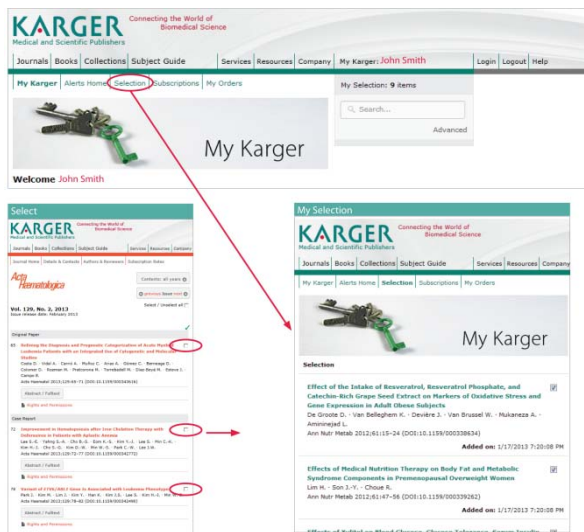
KARGER
Medical and Scientific Publishers
Connecting the World of Biomedical Science

Journals | Books | Collections | Subject Guide | Services | Resources | Company | My Karger: John Smith | Login | Logout | Help

My Karger | Alerts Home | Selection | Subscriptions | My Orders

My Selection: 9 items

Search...

Advanced

My Karger

Welcome John Smith

Select

KARGER
Connecting the World of Biomedical Science

Journals | Books | Collections | Subject Guide | Services | Resources | Company

Acta Haematologica

Contents: all years

previous issue next

Vol. 129, No. 2, 2013

Select / Unselect all

Original Paper

Refining the Diagnosis and Prognostic Categorization of Acute Myeloid Leukemia Patients with an Integrated Use of Cytogenetic and Molecular Studies

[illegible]

Abstract / Fulltext

Case Report

Improvement in Hematopoiesis after Iron Chelation Therapy with Deferasirox in Patients with Aplastic Anemia

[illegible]

Abstract / Fulltext

Variant of FIP1L1/PDGFRA Fusion Is Associated with Leukemic Phenotype

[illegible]

Abstract / Fulltext

My Selection

KARGER
Medical and Scientific Publishers
Connecting the World of Biomedical Science

Journals | Books | Collections | Subject Guide | Services | Resources | Company

My Karger | Alerts Home | Selection | Subscriptions | My Orders

My Karger

Selection

Effect of the Intake of Resveratrol, Resveratrol Phosphate, and Catechin-Rich Grape Seed Extract on Markers of Oxidative Stress and Gene Expression in Adult Obese Subjects
De Groote D. · Van Belleghem K. · Devière J. · Van Brussel W. · Mukaneza A. · Amininejad L.
Ann Nutr Metab 2012;61:15–24 (DOI:10.1159/000338634)

Added on: 1/17/2013 7:20:08 PM

Effects of Medical Nutrition Therapy on Body Fat and Metabolic Syndrome Components in Premenopausal Overweight Women
Lim H. · Son J.-Y. · Choue R.
Ann Nutr Metab 2012;61:47–56 (DOI:10.1159/000339262)

Added on: 1/17/2013 7:20:08 PM